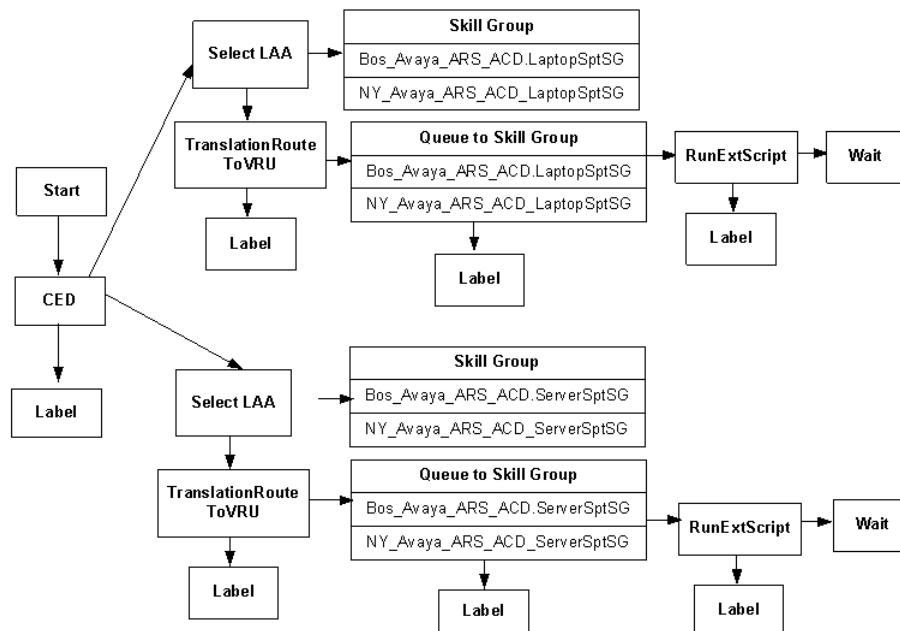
Start

CED

Label

Select LAA

Skill Group

Bos_Avaya_ARS_ACD.LaptopSptSG

NY_Avaya_ARS_ACD_LaptopSptSG

TranslationRoute ToVRU

Label

Queue to Skill Group

Bos_Avaya_ARS_ACD.LaptopSptSG

NY_Avaya_ARS_ACD_LaptopSptSG

Label

RunExtScript

Label

Wait

Select LAA

Skill Group

Bos_Avaya_ARS_ACD.ServerSptSG

NY_Avaya_ARS_ACD_ServerSptSG

TranslationRoute ToVRU

Label

Queue to Skill Group

Bos_Avaya_ARS_ACD.ServerSptSG

NY_Avaya_ARS_ACD_ServerSptSG

Label

RunExtScript

Label

Wait